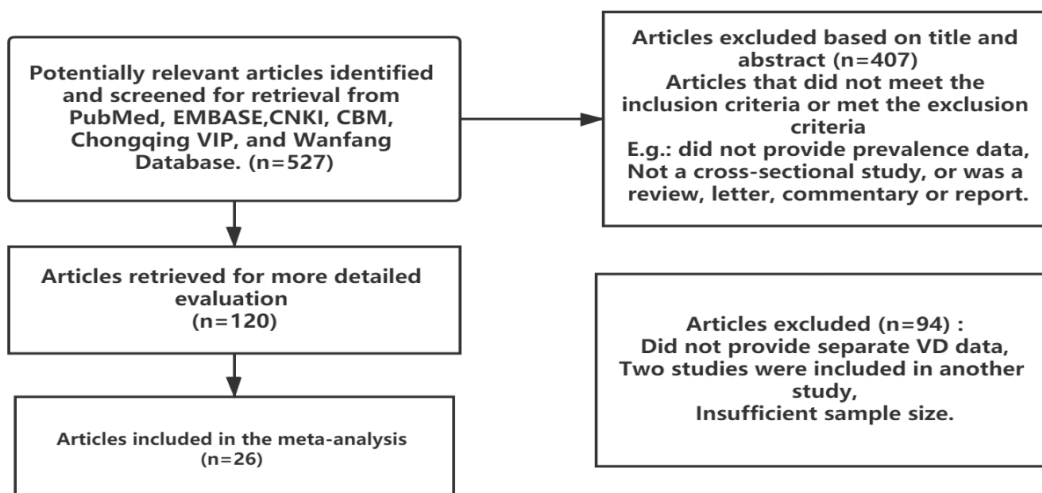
Potentially relevant articles identified and screened for retrieval from PubMed, EMBASE,CNKI, CBM, Chongqing VIP, and Wanfang Database. (n=527)

Articles excluded based on title and abstract (n=407)
Articles that did not meet the inclusion criteria or met the exclusion criteria
E.g.: did not provide prevalence data, Not a cross-sectional study, or was a review, letter, commentary or report.

Articles retrieved for more detailed evaluation
(n=120)

Articles excluded (n=94) :
Did not provide separate VD data,
Two studies were included in another study,
Insufficient sample size.

Articles included in the meta-analysis
(n=26)